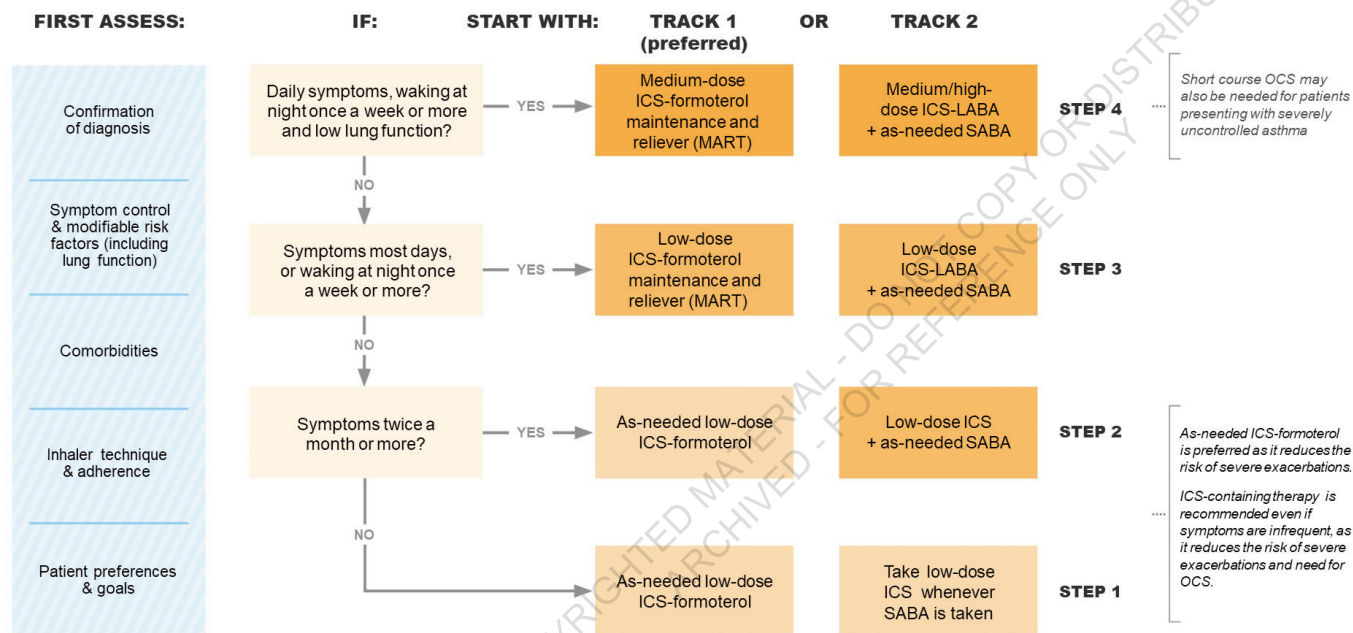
FIRST ASSESS:

Confirmation of diagnosis

Symptom control & modifiable risk factors (including lung function)

Comorbidities

Inhaler technique & adherence

Patient preferences & goals

IF:

START WITH:

TRACK 1 (preferred)

OR

TRACK 2

Daily symptoms, waking at night once a week or more and low lung function?

YES

Medium-dose ICS-formoterol maintenance and reliever (MART)

Medium/high-dose ICS-LABA + as-needed SABA

STEP 4

Short course OCS may also be needed for patients presenting with severely uncontrolled asthma

NO

Symptoms most days, or waking at night once a week or more?

YES

Low-dose ICS-formoterol maintenance and reliever (MART)

Low-dose ICS-LABA + as-needed SABA

STEP 3

NO

Symptoms twice a month or more?

YES

As-needed low-dose ICS-formoterol

Low-dose ICS + as-needed SABA

STEP 2

As-needed ICS-formoterol is preferred as it reduces the risk of severe exacerbations.

ICS-containing therapy is recommended even if symptoms are infrequent, as it reduces the risk of severe exacerbations and need for OCS.

NO

As-needed low-dose ICS-formoterol

Take low-dose ICS whenever SABA is taken

STEP 1

COPYRIGHTED MATERIAL - DO NOT COPY OR DISTRIBUTE

ARCHIVED - FOR REFERENCE ONLY